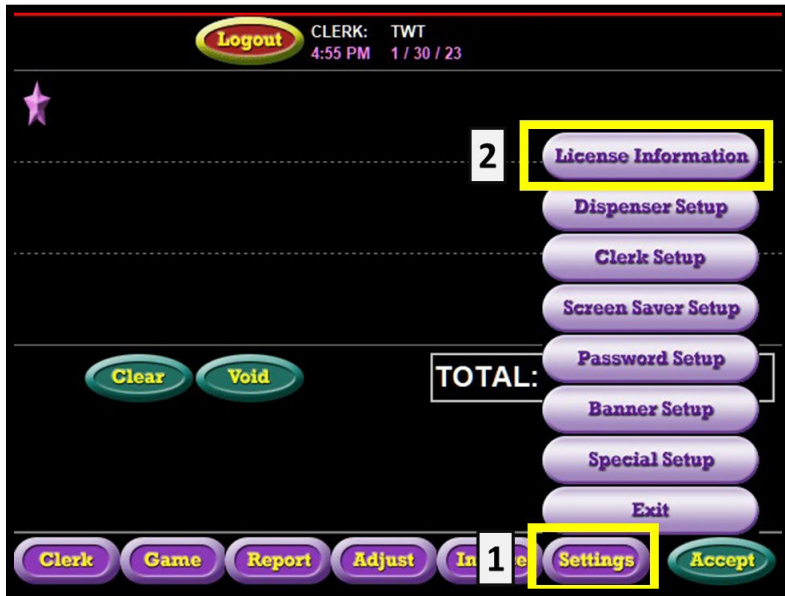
Logout CLERK: TWT
4:55 PM 1 / 30 / 23

2 License Information
Dispenser Setup
Clerk Setup
Screen Saver Setup
Password Setup
Banner Setup
Special Setup
Exit

Clear Void TOTAL:

Clerk Game Report Adjust In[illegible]e 1 Settings Accept